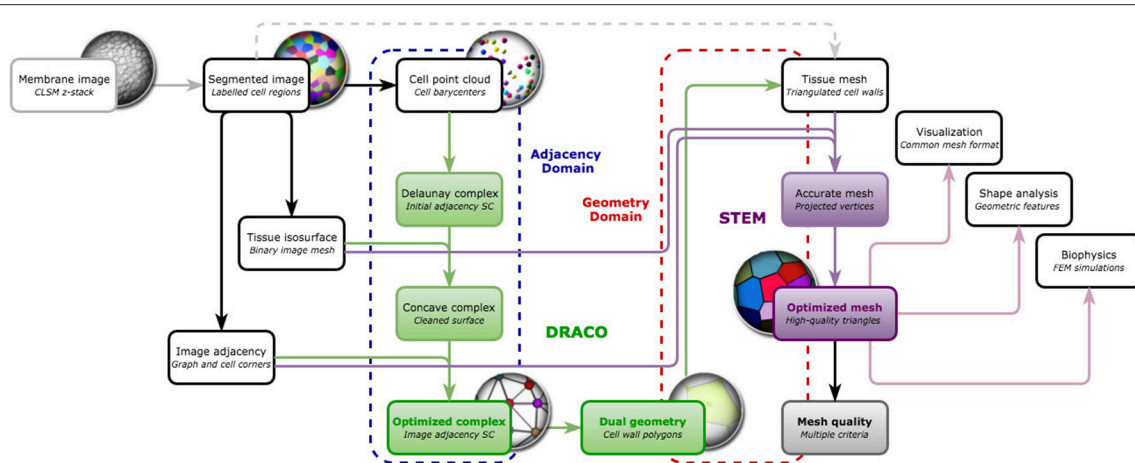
Membrane image
CLSM z-stack

Segmented image
Labelled cell regions

Cell point cloud
Cell barycenters

Tissue mesh
Triangulated cell walls

Visualization
Common mesh format

Adjacency Domain

Delaunay complex
Initial adjacency SC

Geometry Domain

STEM

Accurate mesh
Projected vertices

Shape analysis
Geometric features

Tissue isosurface
Binary image mesh

Biophysics
FEM simulations

Concave complex
Cleaned surface

DRACO

Optimized mesh
High-quality triangles

Image adjacency
Graph and cell corners

Optimized complex
Image adjacency SC

Dual geometry
Cell wall polygons

Mesh quality
Multiple criteria